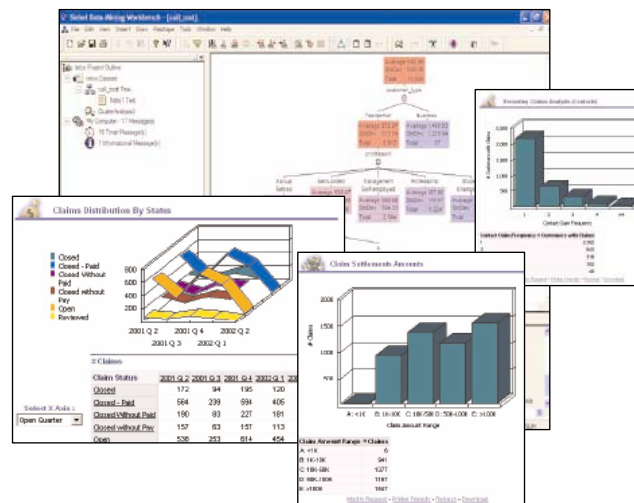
Select Data Mining Workbench - [call_cost]

File Edit View Insert Tools Package Tools Window Help

Intro Project Outline

Average 545.36
StdDev 
Total

customer_type

Residential
Business

Average 372.67
StdDev 113.14
Total 2,910

Average 1,400.83
StdDev 
Total

Recurring Claims Analysis (Contacts)

Claims Distribution By Status

Closed
Closed - Paid
Closed Without Paid
Closed without Pay
Open
Reviewed

800
600
400
200
0

2001 Q 2
2001 Q 4
2002 Q 2
2001 Q 3
2002 Q 1

Claims

| Claim Status | 2001 Q 2 | 2001 Q 3 | 2001 Q 4 | 2002 Q 1 |
|---|---|---|---|---|
| Closed | 172 | 94 | 195 | 120 |
| Closed - Paid | 564 | 239 | 694 | 405 |
| Closed Without Paid | 190 | 83 | 227 | 181 |
| Closed without Pay | 157 | 63 | 157 | 113 |
| Open | 538 | 253 | 614 | 454 |

Select X Axis :
Open Quarter

Claim Settlements Amounts

2000
1500
1000
500
0

# Claims

A: <1K
B: 1K-10K
C: 10K-50K
D: 50K-100K
E: >100K

Claim Amount Range

| Claims Amount Range | # Claims |
|---|---|
| A: <1K | 6 |
| B: 1K-10K | 941 |
| C: 10K-50K | 1377 |
| D: 50K-100K | 1187 |
| E: >100K | 1567 |